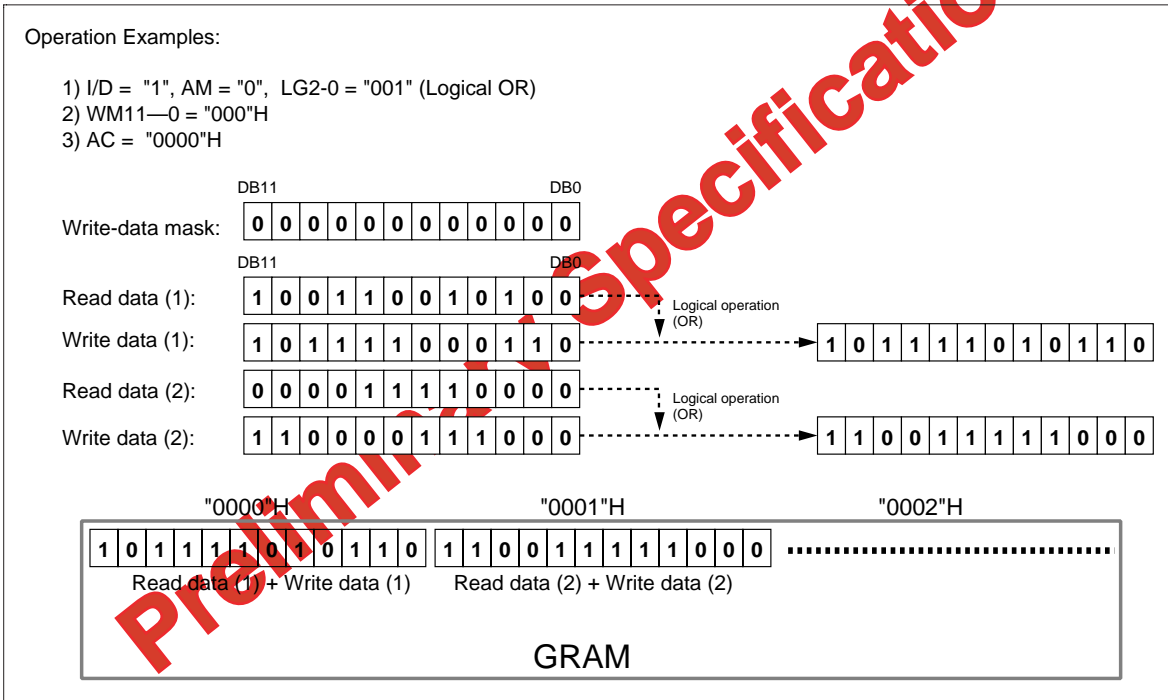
Operation Examples:

1) I/D = "1", AM = "0", LG2-0 = "001" (Logical OR)
2) WM11—0 = "000"H
3) AC = "0000"H

DB11 DB0

Write-data mask: 0 0 0 0 0 0 0 0 0 0 0 0

DB11 DB0

Read data (1): 1 0 0 1 1 0 0 1 0 1 0 0

Logical operation (OR)

Write data (1): 1 0 1 1 1 1 0 0 0 1 1 0

1 0 1 1 1 1 0 1 0 1 1 0

Read data (2): 0 0 0 0 1 1 1 1 0 0 0 0

Logical operation (OR)

Write data (2): 1 1 0 0 0 0 1 1 1 0 0 0

1 1 0 0 1 1 1 1 1 0 0 0

"0000"H "0001"H "0002"H

1 0 1 1 1 1 0 1 0 1 1 0 1 1 0 0 1 1 1 1 1 0 0 0

Read data (1) + Write data (1) Read data (2) + Write data (2)

GRAM

Preliminary Specification